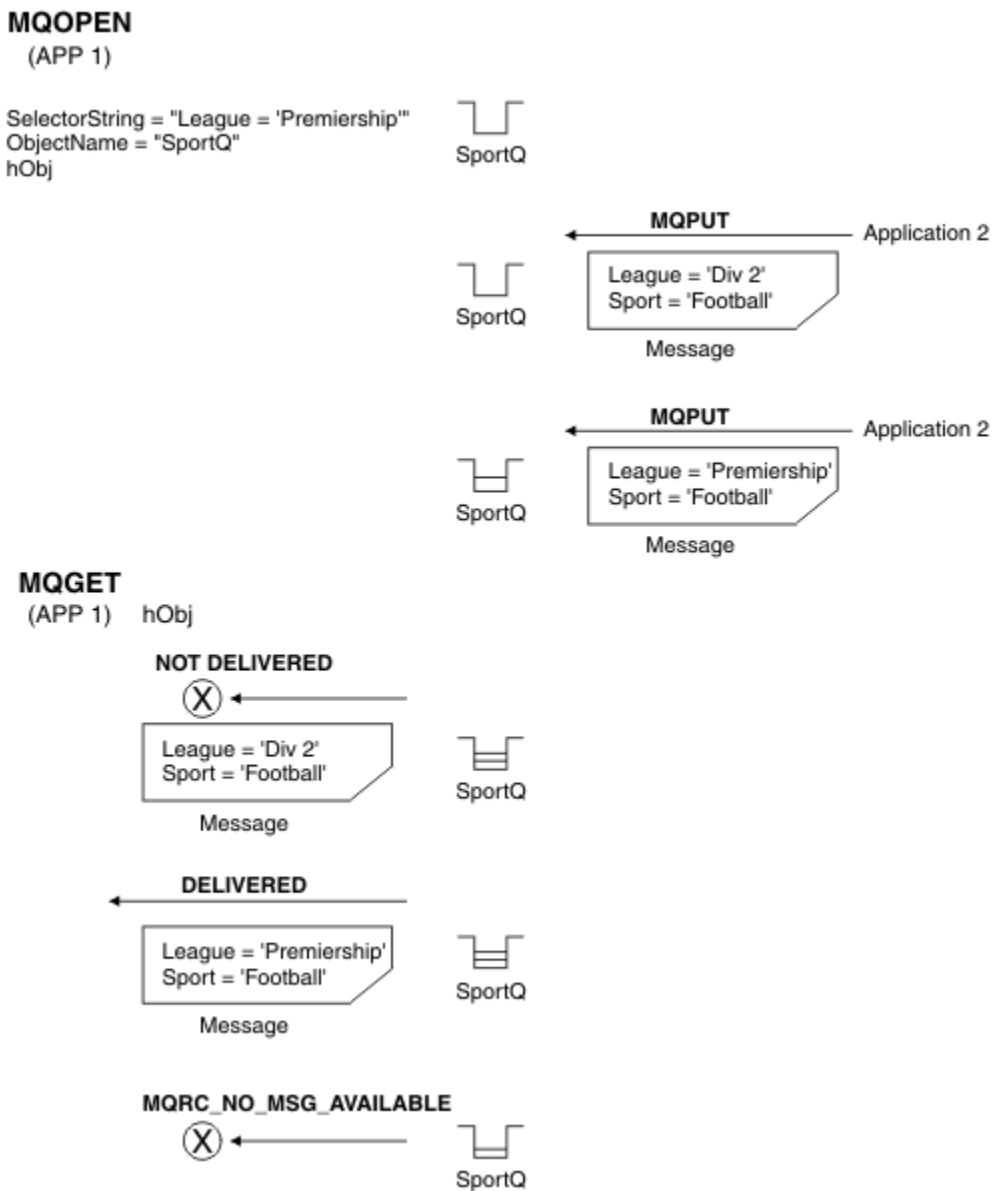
MQOPEN
(APP 1)

SelectorString = "League = 'Premiership'"
ObjectName = "SportQ"
hObj

SportQ

MQPUT

Application 2

SportQ

League = 'Div 2'
Sport = 'Football'

Message

MQPUT

Application 2

SportQ

League = 'Premiership'
Sport = 'Football'

Message

MQGET
(APP 1) hObj

NOT DELIVERED

X

League = 'Div 2'
Sport = 'Football'

SportQ

Message

DELIVERED

League = 'Premiership'
Sport = 'Football'

SportQ

Message

MQRC_NO_MSG_AVAILABLE

X

SportQ